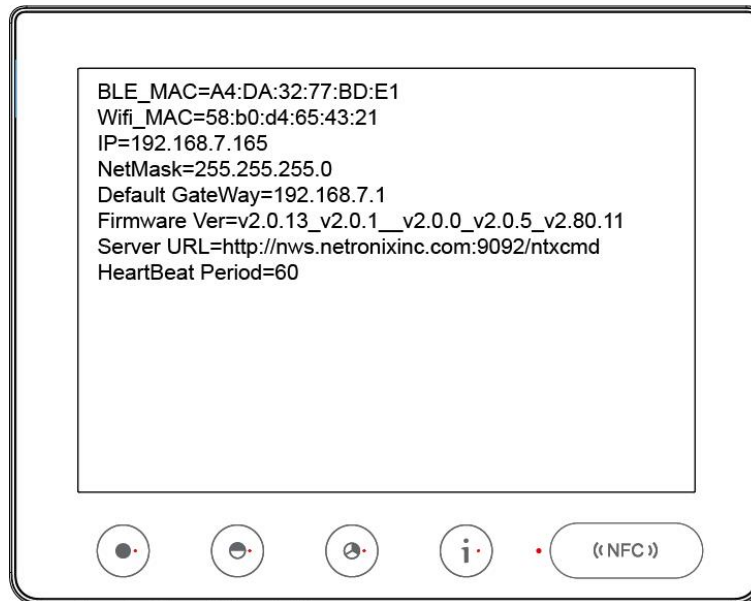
BLE_MAC=A4:DA:32:77:BD:E1
Wifi_MAC=58:b0:d4:65:43:21
IP=192.168.7.165
NetMask=255.255.255.0
Default GateWay=192.168.7.1
Firmware Ver=v2.0.13_v2.0.1__v2.0.0_v2.0.5_v2.80.11
Server URL=http://nws.netronixinc.com:9092/ntxcmd
HeartBeat Period=60

i

((NFC))